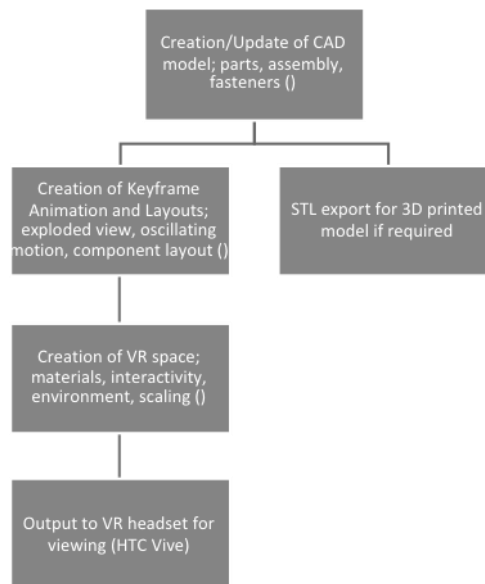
Creation/Update of CAD model; parts, assembly, fasteners ()

Creation of Keyframe Animation and Layouts; exploded view, oscillating motion, component layout ()

STL export for 3D printed model if required

Creation of VR space; materials, interactivity, environment, scaling ()

Output to VR headset for viewing (HTC Vive)